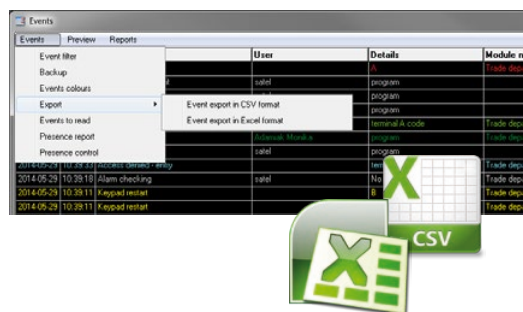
Events

Events Preview Reports

Event filter
Backup
Events colours
Export
Events to read
Presence report
Presence control

Event export in CSV format
Event export in Excel format

User
Details
Module n

satel
program
program
program
terminal A code
Adamiak Monika
program
satel
program

Trade dep
Trade dep
Trade dep
Trade dep

2014-05-29 10:39:33 Access denied - entry
2014-05-29 10:39:18 Alarm checking satel No
2014-05-29 10:39:11 Keypad restart
2014-05-29 10:39:11 Keypad restart

CSV